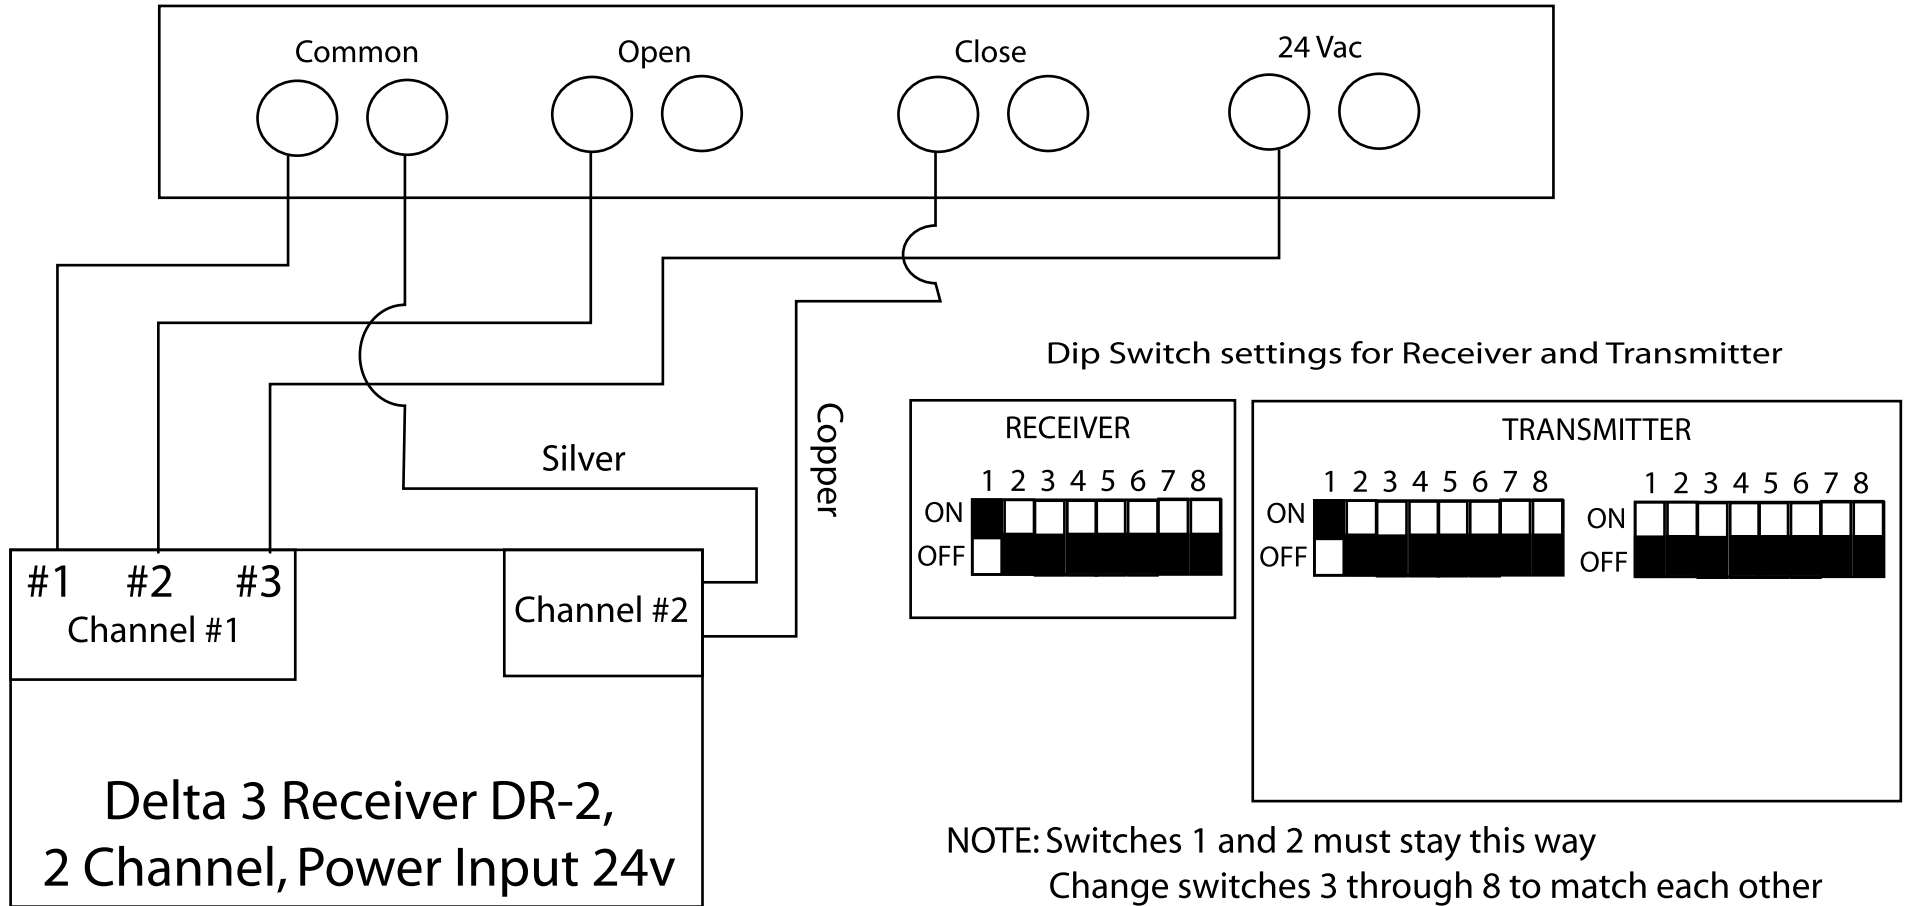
Common
Open
Close
24 Vac

Silver
Copper

#1 #2 #3
Channel #1

Channel #2

Delta 3 Receiver DR-2, 2 Channel, Power Input 24v

Dip Switch settings for Receiver and Transmitter

RECEIVER
1 2 3 4 5 6 7 8
ON
OFF

TRANSMITTER
1 2 3 4 5 6 7 8
ON
OFF
1 2 3 4 5 6 7 8
ON
OFF

NOTE: Switches 1 and 2 must stay this way
Change switches 3 through 8 to match each other